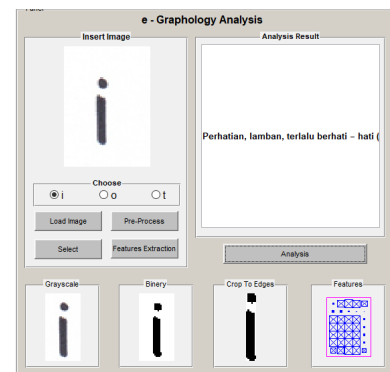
Panel

e - Graphology Analysis

Insert Image

i

Choose

i o t

Load Image

Pre-Process

Select

Features Extraction

Analysis Result

Perhatian, lamban, terlalu berhati - hati (

Analysis

Grayscale

Binery

Crop To Edges

Features